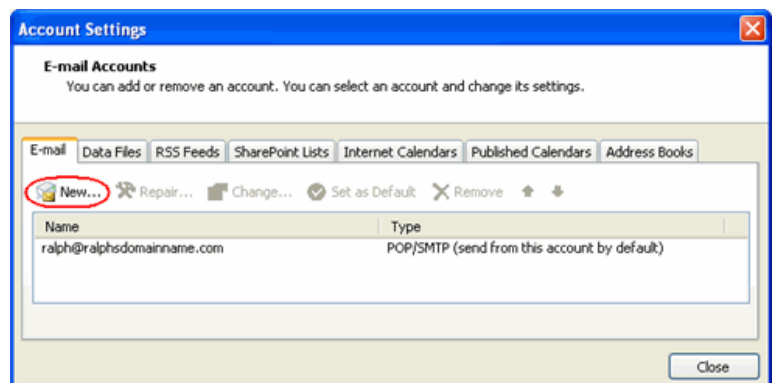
Account Settings

E-mail Accounts
You can add or remove an account. You can select an account and change its settings.

E-mail | Data Files | RSS Feeds | SharePoint Lists | Internet Calendars | Published Calendars | Address Books

New... Repair... Change... Set as Default Remove

| Name | Type |
|---|---|
| ralph@ralphsdomainname.com | POP/SMTP (send from this account by default) |

Close